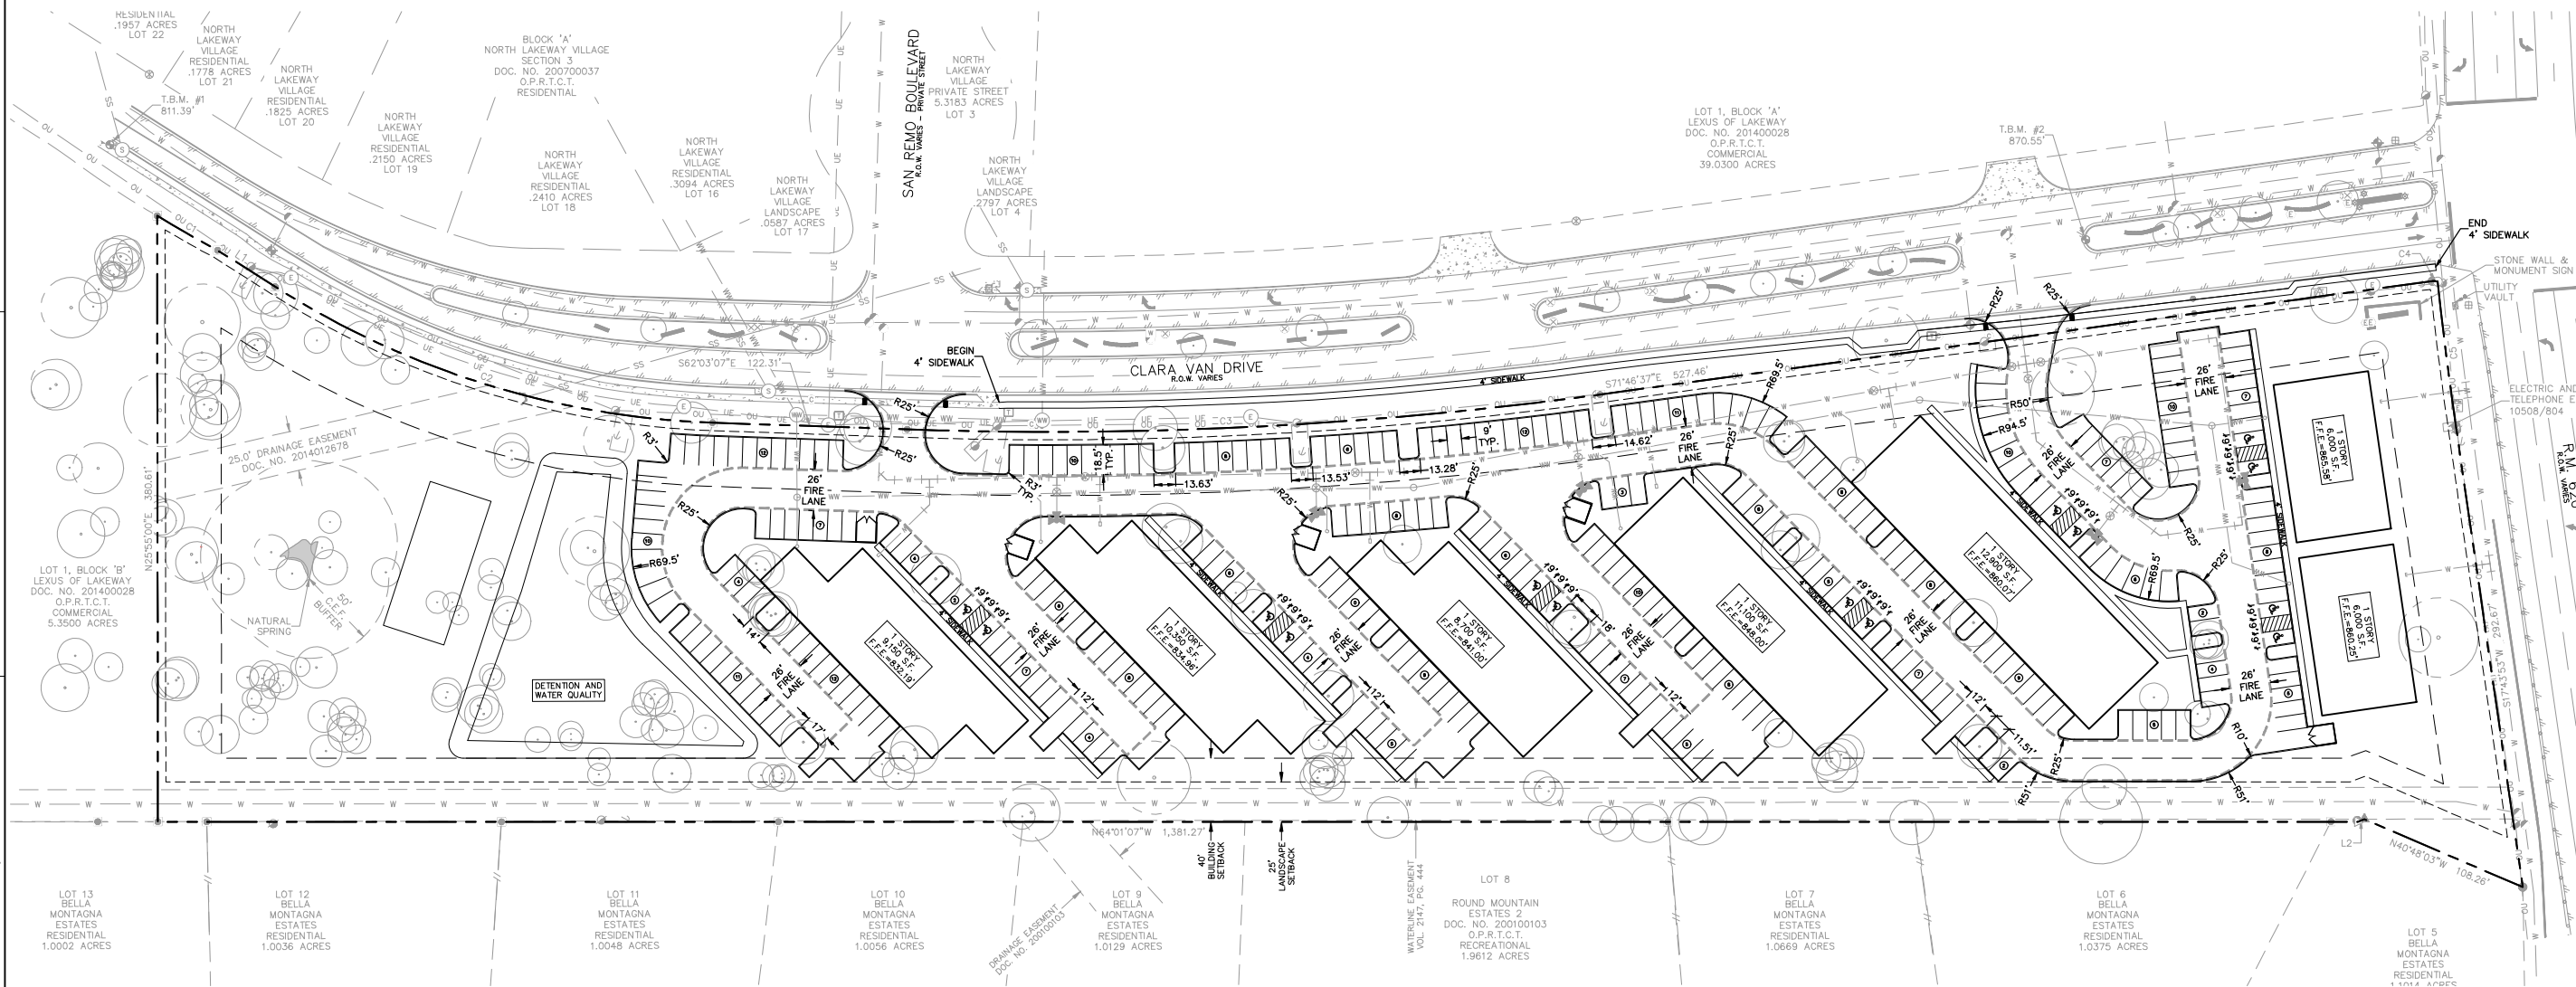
RESIDENTIAL
.1957 ACRES
LOT 22

NORTH LAKEWAY VILLAGE RESIDENTIAL .1778 ACRES LOT 21

NORTH LAKEWAY VILLAGE RESIDENTIAL .1825 ACRES LOT 20

BLOCK 'A' NORTH LAKEWAY VILLAGE SECTION 3 DOC. NO. 200700037 O.P.R.T.C.T. RESIDENTIAL

NORTH LAKEWAY VILLAGE RESIDENTIAL .2150 ACRES LOT 19

NORTH LAKEWAY VILLAGE RESIDENTIAL .2410 ACRES LOT 18

NORTH LAKEWAY VILLAGE RESIDENTIAL .3094 ACRES LOT 16

NORTH LAKEWAY VILLAGE LANDSCAPE .0587 ACRES LOT 17

SAN REMO BOULEVARD
R.O.W. VARIES - PRIVATE STREET

NORTH LAKEWAY VILLAGE PRIVATE STREET 5.3183 ACRES LOT 3

NORTH LAKEWAY VILLAGE LANDSCAPE .2797 ACRES LOT 4

LOT 1, BLOCK 'A' LEXUS OF LAKEWAY DOC. NO. 201400028 O.P.R.T.C.T. COMMERCIAL 39.0300 ACRES

T.B.M. #1 811.39'

T.B.M. #2 870.55'

END 4' SIDEWALK

STONE WALL & MONUMENT SIGN

UTILITY VAULT

ELECTRIC AND TELEPHONE E 10508/804

BEGIN 4' SIDEWALK

S62°03'07"E 122.31'

CLARA VAN DRIVE
R.O.W. VARIES

4' SIDEWALK

S71°46'37"E 527.46'

25.0' DRAINAGE EASEMENT DOC. NO. 2014012678

LOT 1, BLOCK 'B' LEXUS OF LAKEWAY DOC. NO. 201400028 O.P.R.T.C.T. COMMERCIAL 5.3500 ACRES

N25°55'00"E 380.61'

NATURAL SPRING

50' C.E.F. BUFFER

DETENTION AND WATER QUALITY

R25' R3' R25' R69.5' R3' TYP. 18.5' TYP. 13.63' 13.53' 13.28' 9' TYP. 14.62' R25' R50' R94.5' R69.5' R25' R10' R51' R51' 14' 17' 12' 12' 12' 12' 18' 11.51'

26' FIRE LANE

1 STORY 9,150 S.F. F.F.E.=832.19'

1 STORY 10,350 S.F. F.F.E.=833.96'

1 STORY 8,700 S.F. F.F.E.=844.00'

1 STORY 11,100 S.F. F.F.E.=848.00'

1 STORY 12,900 S.F. F.F.E.=860.07'

1 STORY 6,000 S.F. F.F.E.=865.58'

1 STORY 6,000 S.F. F.F.E.=860.25'

9' 9' 9'

S17°43'53"W 292.67'

R.M. R.O.W. VARIES

N64°01'07"W 1,381.27'

40' BUILDING SETBACK

25' LANDSCAPE SETBACK

N40°48'03"W 108.26'

L2

C1 C2 C3 C4 L1

LOT 13 BELLA MONTAGNA ESTATES RESIDENTIAL 1.0002 ACRES

LOT 12 BELLA MONTAGNA ESTATES RESIDENTIAL 1.0036 ACRES

LOT 11 BELLA MONTAGNA ESTATES RESIDENTIAL 1.0048 ACRES

LOT 10 BELLA MONTAGNA ESTATES RESIDENTIAL 1.0056 ACRES

DRAINAGE EASEMENT DOC. NO. 200100103

LOT 9 BELLA MONTAGNA ESTATES RESIDENTIAL 1.0129 ACRES

WATERLINE EASEMENT VOL. 2147, PG. 444

LOT 8 ROUND MOUNTAIN ESTATES 2 DOC. NO. 200100103 O.P.R.T.C.T. RECREATIONAL 1.9612 ACRES

LOT 7 BELLA MONTAGNA ESTATES RESIDENTIAL 1.0669 ACRES

LOT 6 BELLA MONTAGNA ESTATES RESIDENTIAL 1.0375 ACRES

LOT 5 BELLA MONTAGNA ESTATES RESIDENTIAL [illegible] ACRES